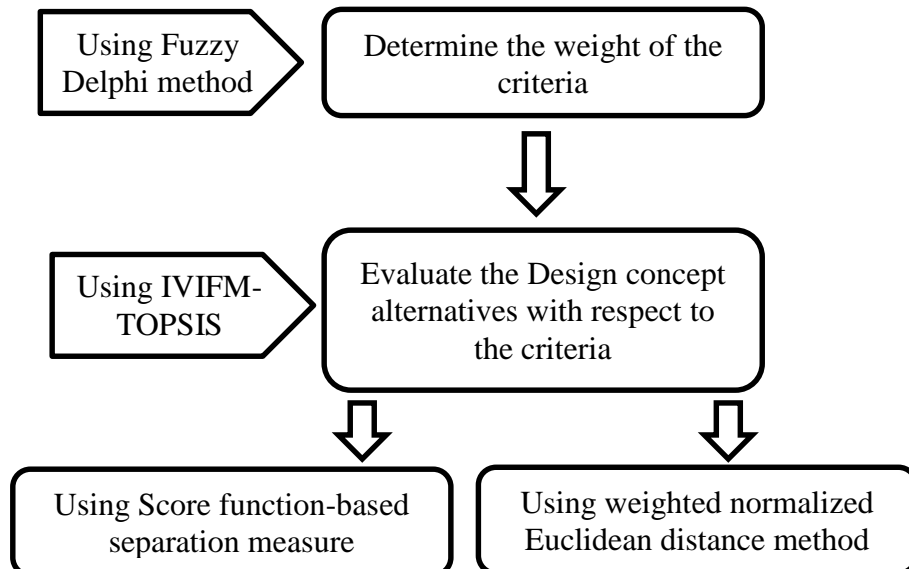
Using Fuzzy Delphi method

Determine the weight of the criteria

Using IVIFM-TOPSIS

Evaluate the Design concept alternatives with respect to the criteria

Using Score function-based separation measure

Using weighted normalized Euclidean distance method